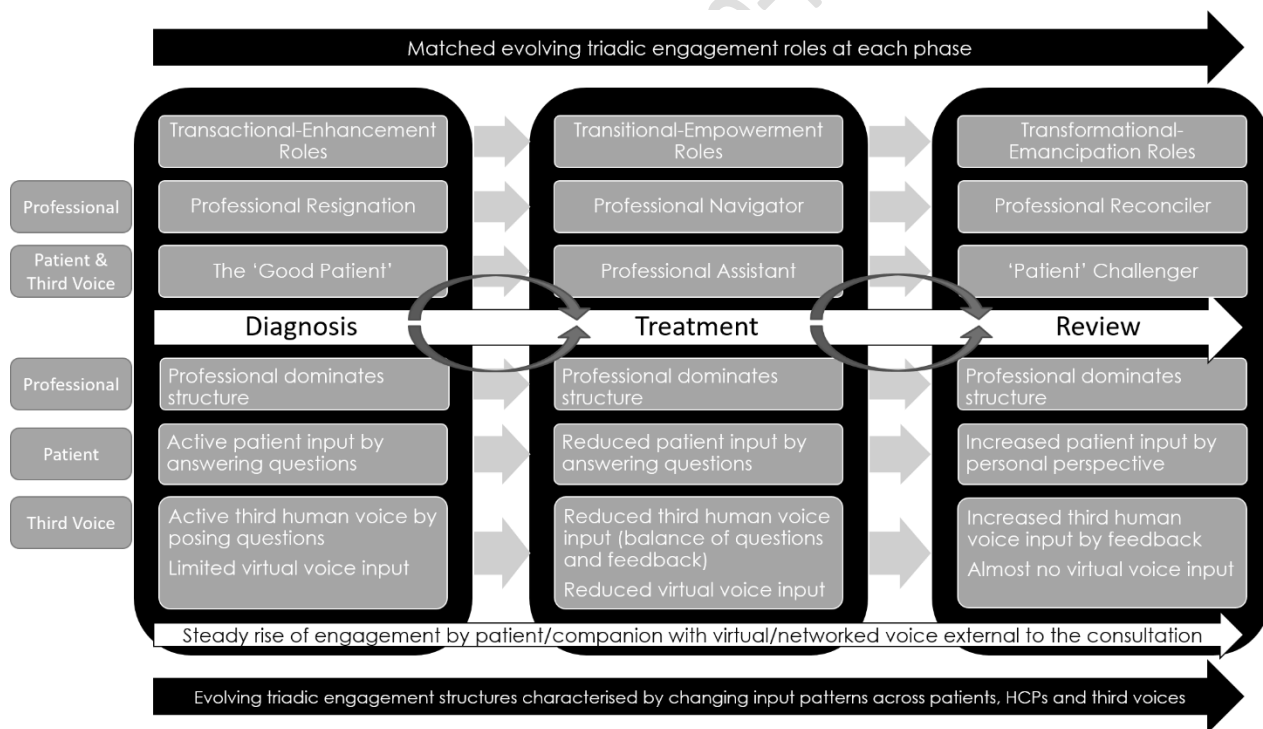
Matched evolving triadic engagement roles at each phase

Professional

Patient & Third Voice

Professional

Patient

Third Voice

Transactional-Enhancement Roles

Professional Resignation

The 'Good Patient'

Diagnosis

Professional dominates structure

Active patient input by answering questions

Active third human voice by posing questions

Limited virtual voice input

Transitional-Empowerment Roles

Professional Navigator

Professional Assistant

Treatment

Professional dominates structure

Reduced patient input by answering questions

Reduced third human voice input (balance of questions and feedback)

Reduced virtual voice input

Transformational-Emancipation Roles

Professional Reconciler

'Patient' Challenger

Review

Professional dominates structure

Increased patient input by personal perspective

Increased third human voice input by feedback

Almost no virtual voice input

Steady rise of engagement by patient/companion with virtual/networked voice external to the consultation

Evolving triadic engagement structures characterised by changing input patterns across patients, HCPs and third voices